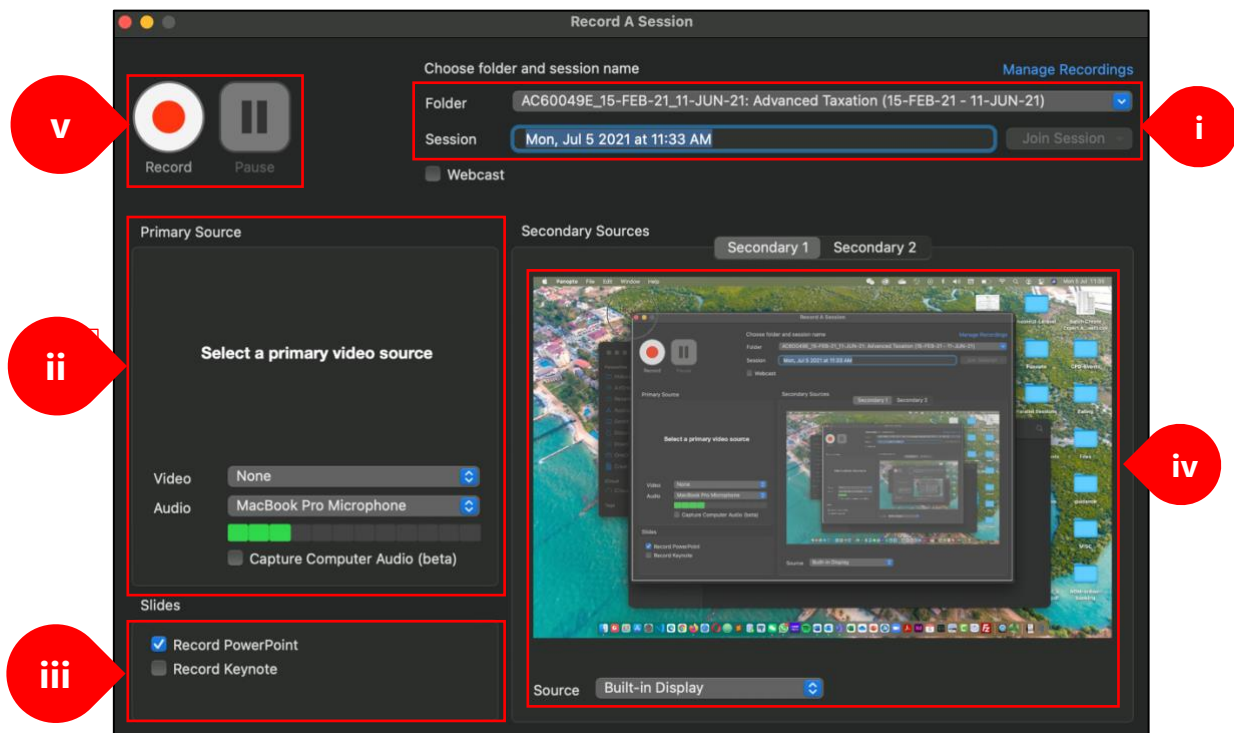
Record A Session

v

Record

Pause

Choose folder and session name

Manage Recordings

Folder AC60049E_15-FEB-21_11-JUN-21: Advanced Taxation (15-FEB-21 - 11-JUN-21)

Session Mon, Jul 5 2021 at 11:33 AM

Join Session

i

Webcast

Primary Source

ii

Select a primary video source

Video None

Audio MacBook Pro Microphone

Capture Computer Audio (beta)

Slides

iii

Record PowerPoint

Record Keynote

Secondary Sources

Secondary 1 Secondary 2

iv

Source Built-in Display